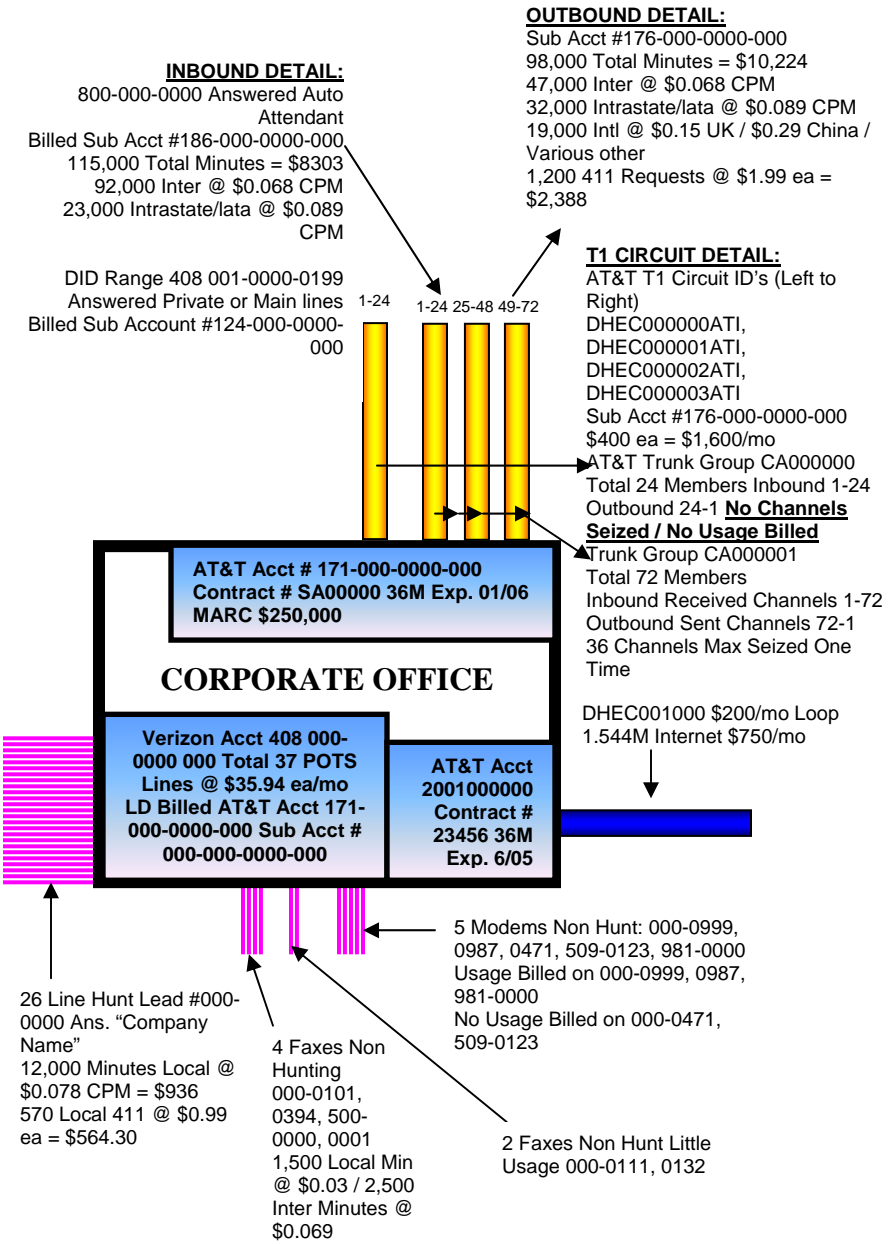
OUTBOUND DETAIL:
Sub Acct #176-000-0000-000
98,000 Total Minutes = $10,224
47,000 Inter @ $0.068 CPM
32,000 Intrastate/lata @ $0.089 CPM
19,000 Intl @ $0.15 UK / $0.29 China / Various other
1,200 411 Requests @ $1.99 ea = $2,388

INBOUND DETAIL:
800-000-0000 Answered Auto Attendant
Billed Sub Acct #186-000-0000-000
115,000 Total Minutes = $8303
92,000 Inter @ $0.068 CPM
23,000 Intrastate/lata @ $0.089 CPM

DID Range 408 001-0000-0199 Answered Private or Main lines
Billed Sub Account #124-000-0000-000

T1 CIRCUIT DETAIL:
AT&T T1 Circuit ID's (Left to Right)
DHEC000000ATI,
DHEC000001ATI,
DHEC000002ATI,
DHEC000003ATI
Sub Acct #176-000-0000-000
$400 ea = $1,600/mo
AT&T Trunk Group CA000000
Total 24 Members Inbound 1-24
Outbound 24-1 No Channels Seized / No Usage Billed
Trunk Group CA000001
Total 72 Members
Inbound Received Channels 1-72
Outbound Sent Channels 72-1
36 Channels Max Seized One Time

1-24 1-24 25-48 49-72

AT&T Acct # 171-000-0000-000
Contract # SA00000 36M Exp. 01/06
MARC $250,000

CORPORATE OFFICE

DHEC001000 $200/mo Loop
1.544M Internet $750/mo

Verizon Acct 408 000-0000 000 Total 37 POTS Lines @ $35.94 ea/mo
LD Billed AT&T Acct 171-000-0000-000 Sub Acct # 000-000-0000-000

AT&T Acct 2001000000 Contract # 23456 36M Exp. 6/05

5 Modems Non Hunt: 000-0999, 0987, 0471, 509-0123, 981-0000
Usage Billed on 000-0999, 0987, 981-0000
No Usage Billed on 000-0471, 509-0123

26 Line Hunt Lead #000-0000 Ans. "Company Name"
12,000 Minutes Local @ $0.078 CPM = $936
570 Local 411 @ $0.99 ea = $564.30

4 Faxes Non Hunting
000-0101, 0394, 500-0000, 0001
1,500 Local Min @ $0.03 / 2,500 Inter Minutes @ $0.069

2 Faxes Non Hunt Little Usage 000-0111, 0132